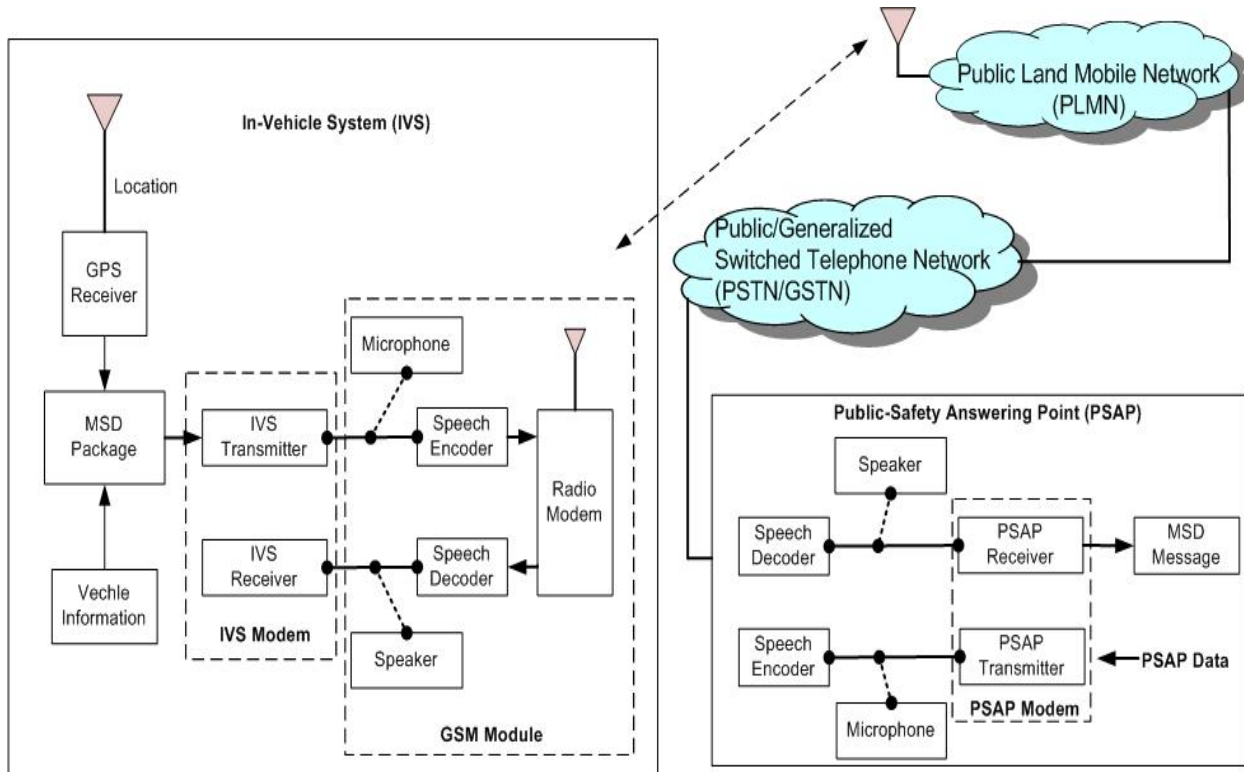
In-Vehicle System (IVS)

Location

GPS Receiver

MSD Package

Vechle Information

IVS Transmitter

IVS Receiver

IVS Modem

Microphone

Speech Encoder

Speech Decoder

Speaker

Radio Modem

GSM Module

Public Land Mobile Network (PLMN)

Public/Generalized Switched Telephone Network (PSTN/GSTN)

Public-Safety Answering Point (PSAP)

Speaker

Speech Decoder

PSAP Receiver

MSD Message

Speech Encoder

PSAP Transmitter

PSAP Data

PSAP Modem

Microphone